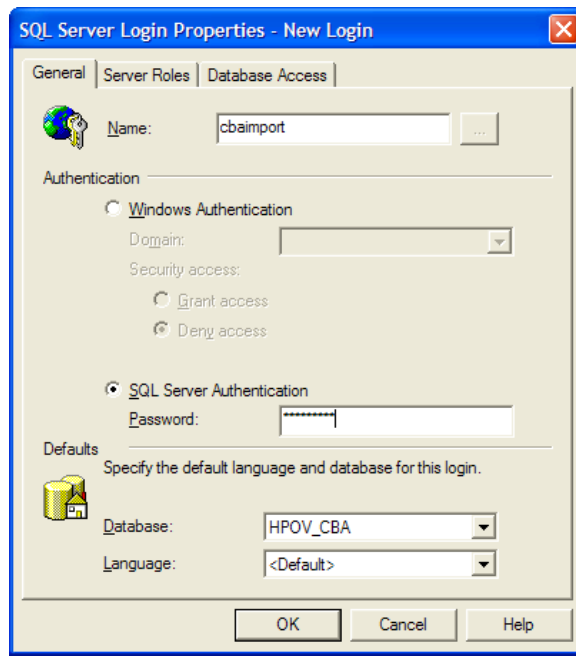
SQL Server Login Properties - New Login

General | Server Roles | Database Access

Name: cbaimport ...

Authentication

Windows Authentication

Domain:

Security access:

Grant access

Deny access

SQL Server Authentication

Password: **********

Defaults

Specify the default language and database for this login.

Database: HPOV_CBA

Language: <Default>

OK | Cancel | Help